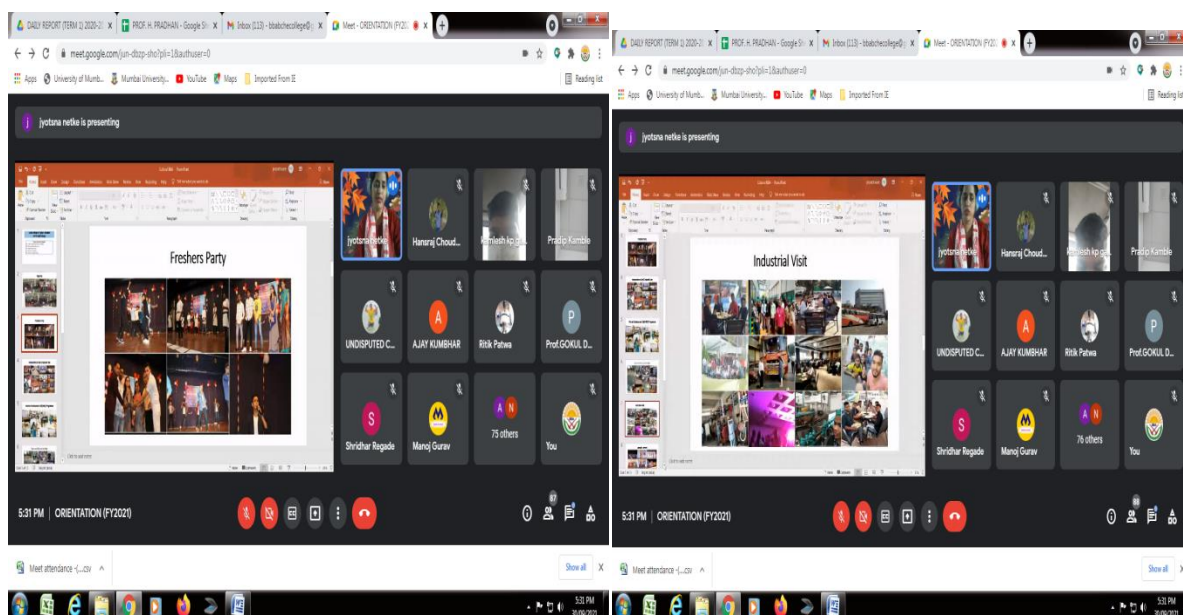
DAILY REPORT (TERM 1) 2020-2 | PROF. H. PRADHAN - Google Sh | Inbox (113) - bbabchecollege@ | Meet - ORIENTATION (FY20

meet.google.com/jun-dbzp-sho?pli=1&authuser=0

Apps | University of Mumb... | Mumbai University... | YouTube | Maps | Imported From IE | Reading list

jyotsna netke is presenting

Freshers Party

jyotsna netke | Hansraj Choud... | Kamlesh kp.g... | Pradip Kamble

UNDISPUTED C... | AJAY KUMBHAR | Ritik Patwa | Prof.GOKUL D...

Shridhar Regade | Manoj Gurav | 75 others | You

5:31 PM | ORIENTATION (FY2021)

87

Meet attendance -(...csv | Show all | X

5:31 PM

DAILY REPORT (TERM 1) 2020-2 | PROF. H. PRADHAN - Google Sh | Inbox (113) - bbabchecollege@ | Meet - ORIENTATION (FY20

meet.google.com/jun-dbzp-sho?pli=1&authuser=0

Apps | University of Mumb... | Mumbai University... | YouTube | Maps | Imported From IE | Reading list

jyotsna netke is presenting

Industrial Visit

jyotsna netke | Hansraj Choud... | Kamlesh kp.g... | Pradip Kamble

UNDISPUTED C... | AJAY KUMBHAR | Ritik Patwa | Prof.GOKUL D...

Shridhar Regade | Manoj Gurav | 76 others | You

5:31 PM | ORIENTATION (FY2021)

88

Meet attendance -(...csv | Show all

5:31 PM